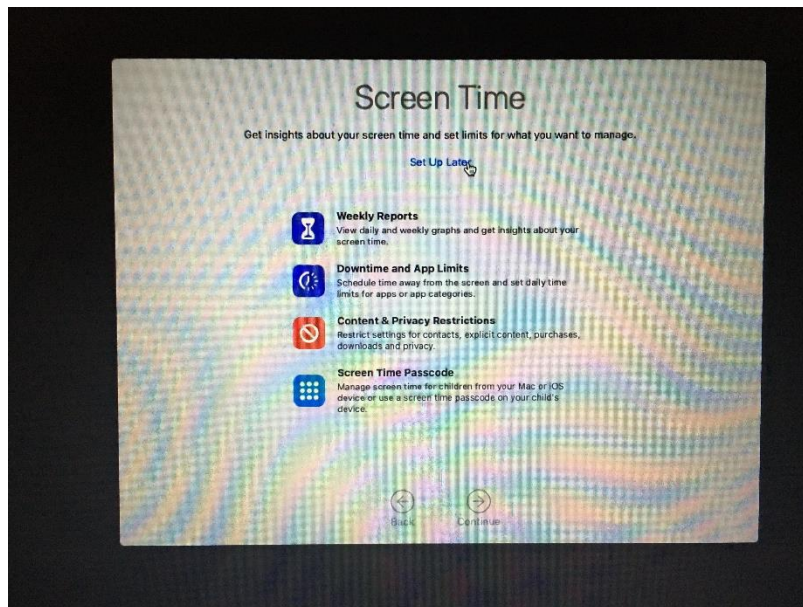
Screen Time

Get insights about your screen time and set limits for what you want to manage.

Set Up Later

Weekly Reports
View daily and weekly graphs and get insights about your screen time.

Downtime and App Limits
Schedule time away from the screen and set daily time limits for apps or app categories.

Content & Privacy Restrictions
Restrict settings for contacts, explicit content, purchases, downloads and privacy.

Screen Time Passcode
Manage screen time for children from your Mac or iOS device or use a screen time passcode on your child's device.

Back

Continue